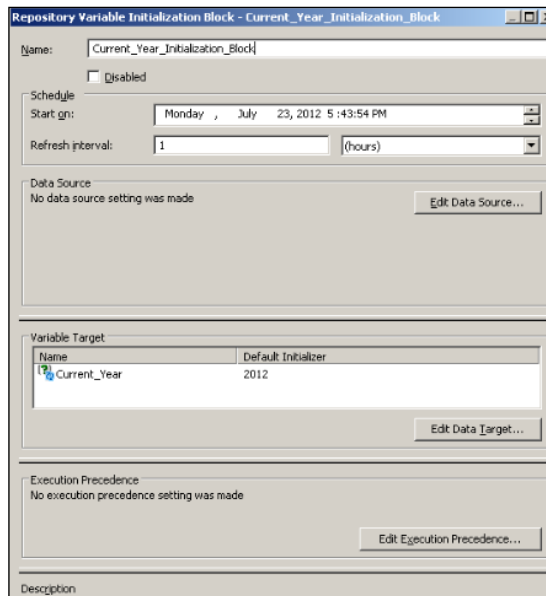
Repository Variable Initialization Block - Current_Year_Initialization_Block

Name: Current_Year_Initialization_Block

Disabled

Schedule

Start on: Monday , July 23, 2012 5 :43:54 PM

Refresh interval: 1 (hours)

Data Source

No data source setting was made

Edit Data Source...

Variable Target

| Name | Default Initializer |
|---|---|
| Current_Year | 2012 |

Edit Data Target...

Execution Precedence

No execution precedence setting was made

Edit Execution Precedence...

Description